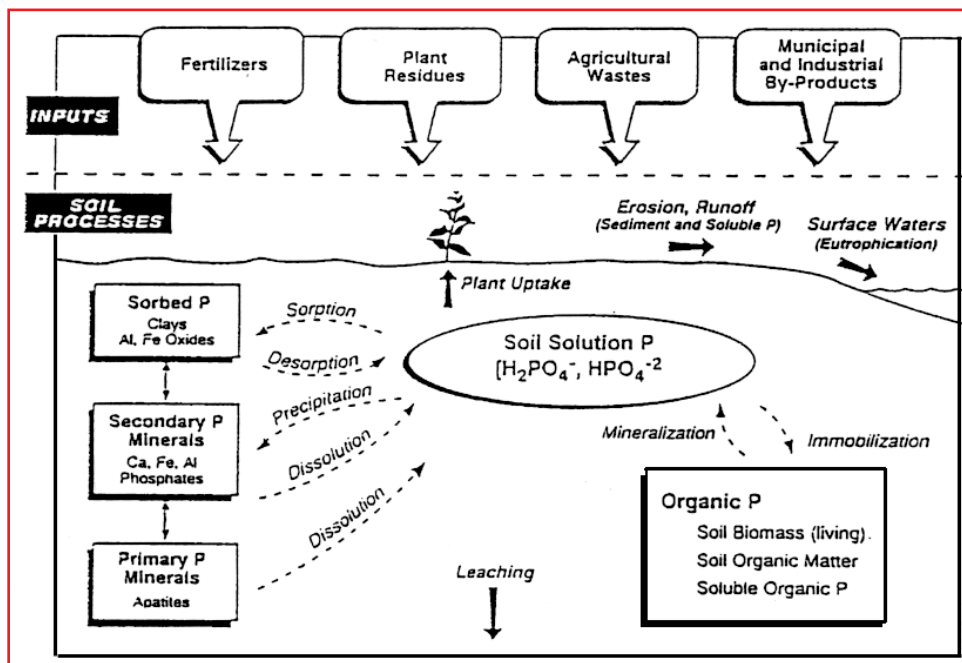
Fertilizers

Plant Residues

Agricultural Wastes

Municipal and Industrial By-Products

INPUTS

SOIL PROCESSES

Erosion, Runoff (Sediment and Soluble P)

Surface Waters (Eutrophication)

Plant Uptake

Sorbed P
Clays
Al, Fe Oxides

Sorption

Desorption

Soil Solution P
[$H_2PO_4^-$, $HPO_4^{-2}$

Precipitation

Secondary P Minerals
Ca, Fe, Al Phosphates

Dissolution

Mineralization

Immobilization

Dissolution

Organic P
Soil Biomass (living).
Soil Organic Matter
Soluble Organic P

Primary P Minerals
Apatites

Leaching